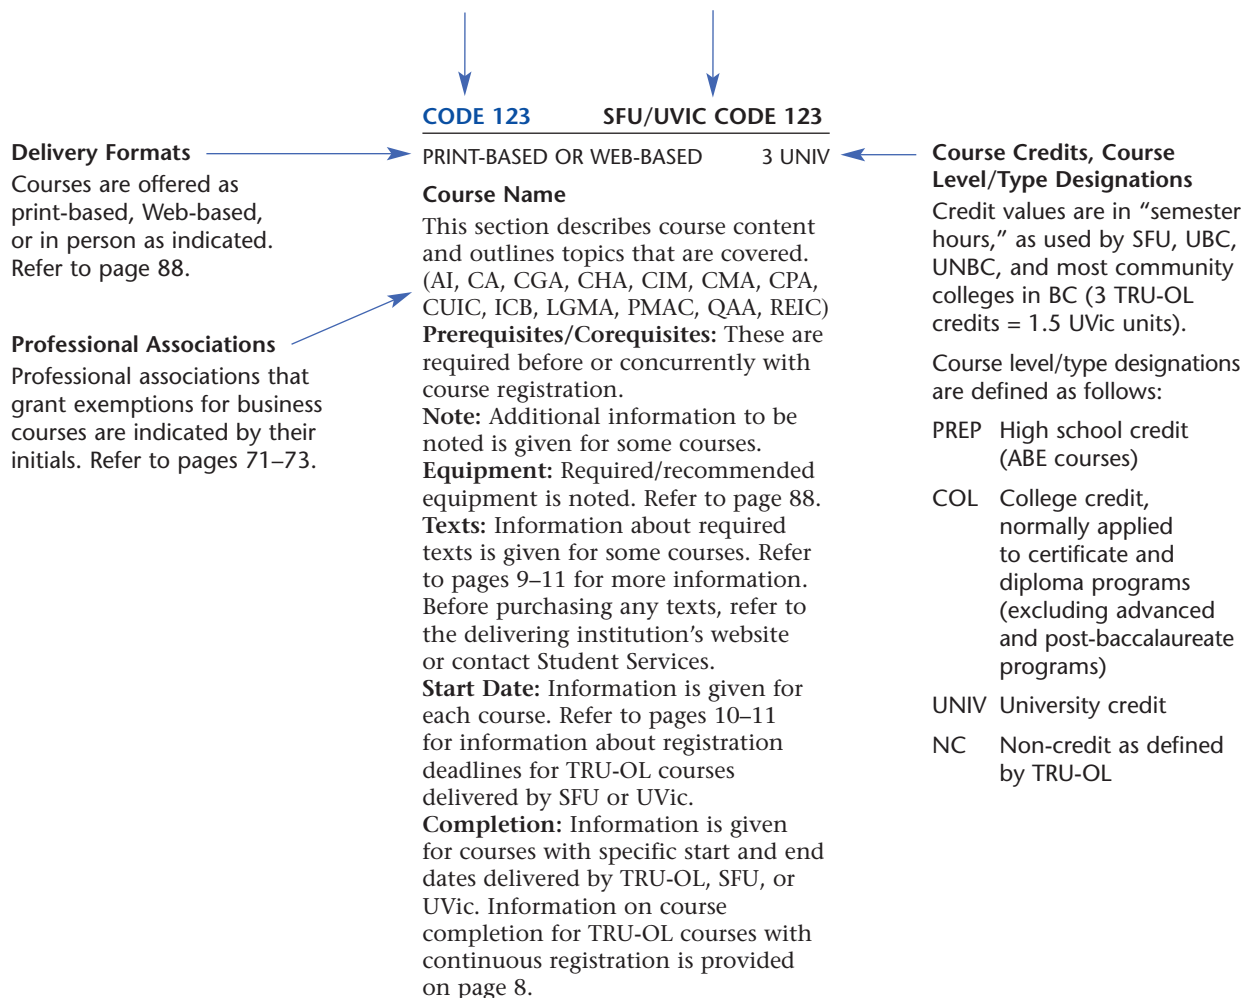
CODE 123 SFU/UVIC CODE 123

PRINT-BASED OR WEB-BASED 3 UNIV

Course Name

This section describes course content and outlines topics that are covered. (AI, CA, CGA, CHA, CIM, CMA, CPA, CUIC, ICB, LGMA, PMAC, QAA, REIC)
**Prerequisites/Corequisites:** These are required before or concurrently with course registration.
**Note:** Additional information to be noted is given for some courses.
**Equipment:** Required/recommended equipment is noted. Refer to page 88.
**Texts:** Information about required texts is given for some courses. Refer to pages 9–11 for more information. Before purchasing any texts, refer to the delivering institution's website or contact Student Services.
**Start Date:** Information is given for each course. Refer to pages 10–11 for information about registration deadlines for TRU-OL courses delivered by SFU or UVic.
**Completion:** Information is given for courses with specific start and end dates delivered by TRU-OL, SFU, or UVic. Information on course completion for TRU-OL courses with continuous registration is provided on page 8.

Delivery Formats
Courses are offered as print-based, Web-based, or in person as indicated. Refer to page 88.

Professional Associations
Professional associations that grant exemptions for business courses are indicated by their initials. Refer to pages 71–73.

Course Credits, Course Level/Type Designations
Credit values are in "semester hours," as used by SFU, UBC, UNBC, and most community colleges in BC (3 TRU-OL credits = 1.5 UVic units).

Course level/type designations are defined as follows:

PREP High school credit (ABE courses)

COL College credit, normally applied to certificate and diploma programs (excluding advanced and post-baccalaureate programs)

UNIV University credit

NC Non-credit as defined by TRU-OL